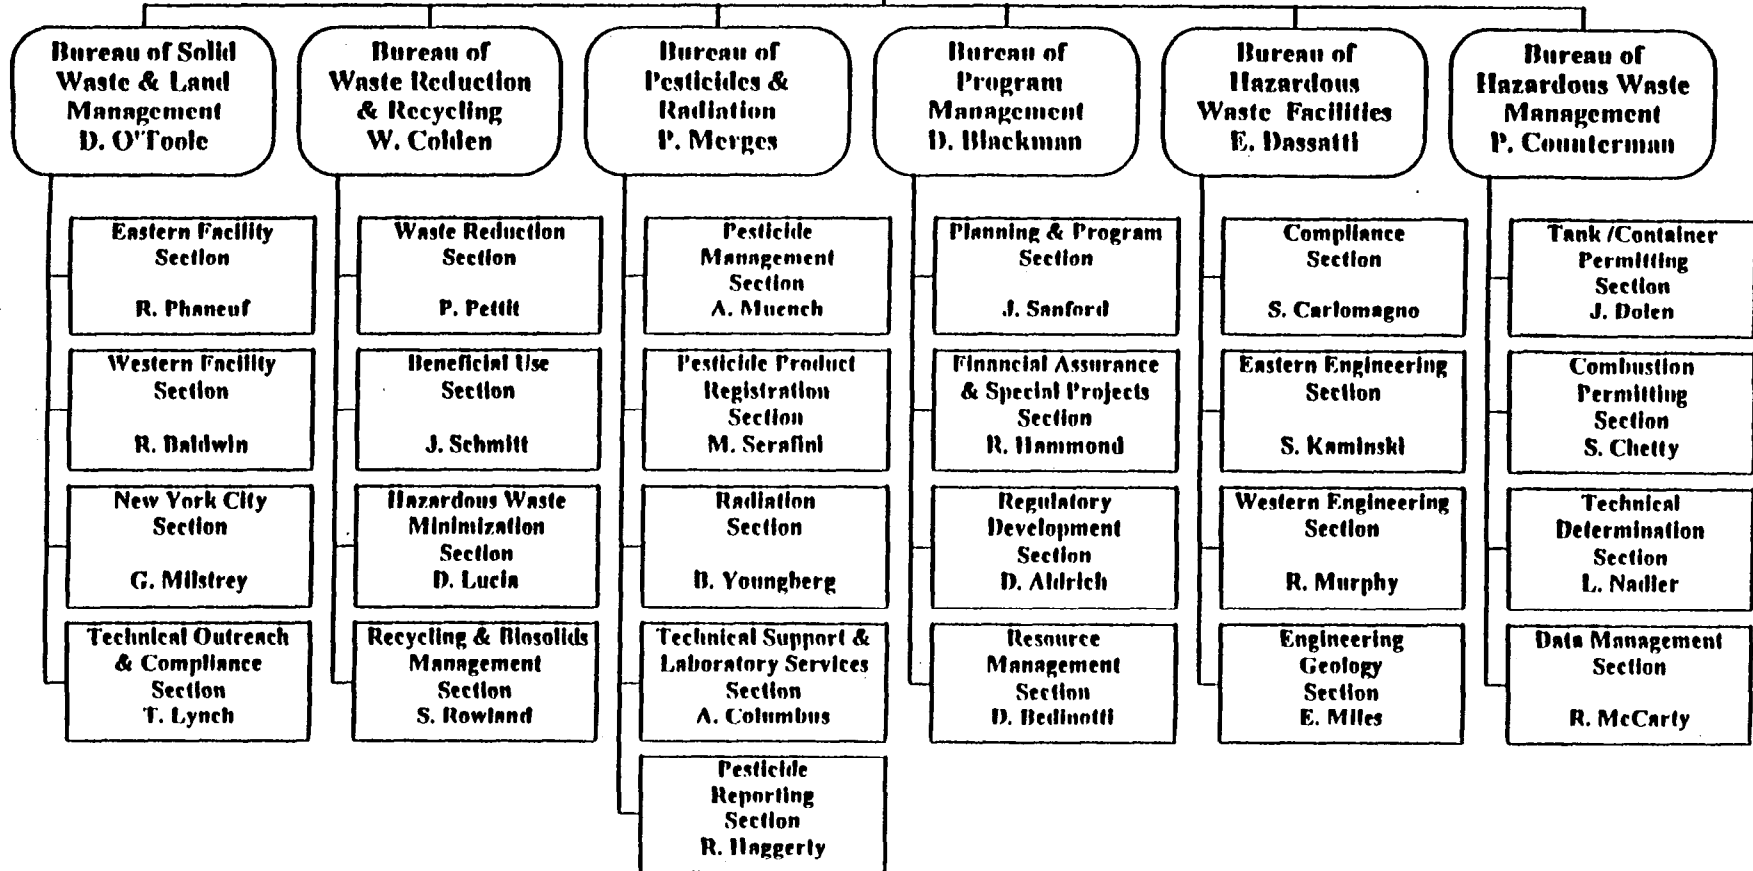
Bureau of Solid Waste & Land Management
D. O'Toole

Eastern Facility Section
R. Phaneuf

Western Facility Section
R. Baldwin

New York City Section
G. Milstrey

Technical Outreach & Compliance Section
T. Lynch

Bureau of Waste Reduction & Recycling
W. Colden

Waste Reduction Section
P. Pettit

Beneficial Use Section
J. Schmitt

Hazardous Waste Minimization Section
D. Lucia

Recycling & Biosolids Management Section
S. Rowland

Bureau of Pesticides & Radiation
P. Merges

Pesticide Management Section
A. Muench

Pesticide Product Registration Section
M. Serafini

Radiation Section
B. Youngberg

Technical Support & Laboratory Services Section
A. Columbus

Pesticide Reporting Section
R. Haggerty

Bureau of Program Management
D. Blackman

Planning & Program Section
J. Sanford

Financial Assurance & Special Projects Section
R. Hammond

Regulatory Development Section
D. Aldrich

Resource Management Section
D. Bedinotti

Bureau of Hazardous Waste Facilities
E. Dassatti

Compliance Section
S. Carlomagno

Eastern Engineering Section
S. Kaminski

Western Engineering Section
R. Murphy

Engineering Geology Section
E. Miles

Bureau of Hazardous Waste Management
P. Counterman

Tank /Container Permitting Section
J. Dolen

Combustion Permitting Section
S. Chetty

Technical Determination Section
L. Nadler

Data Management Section
R. McCarty